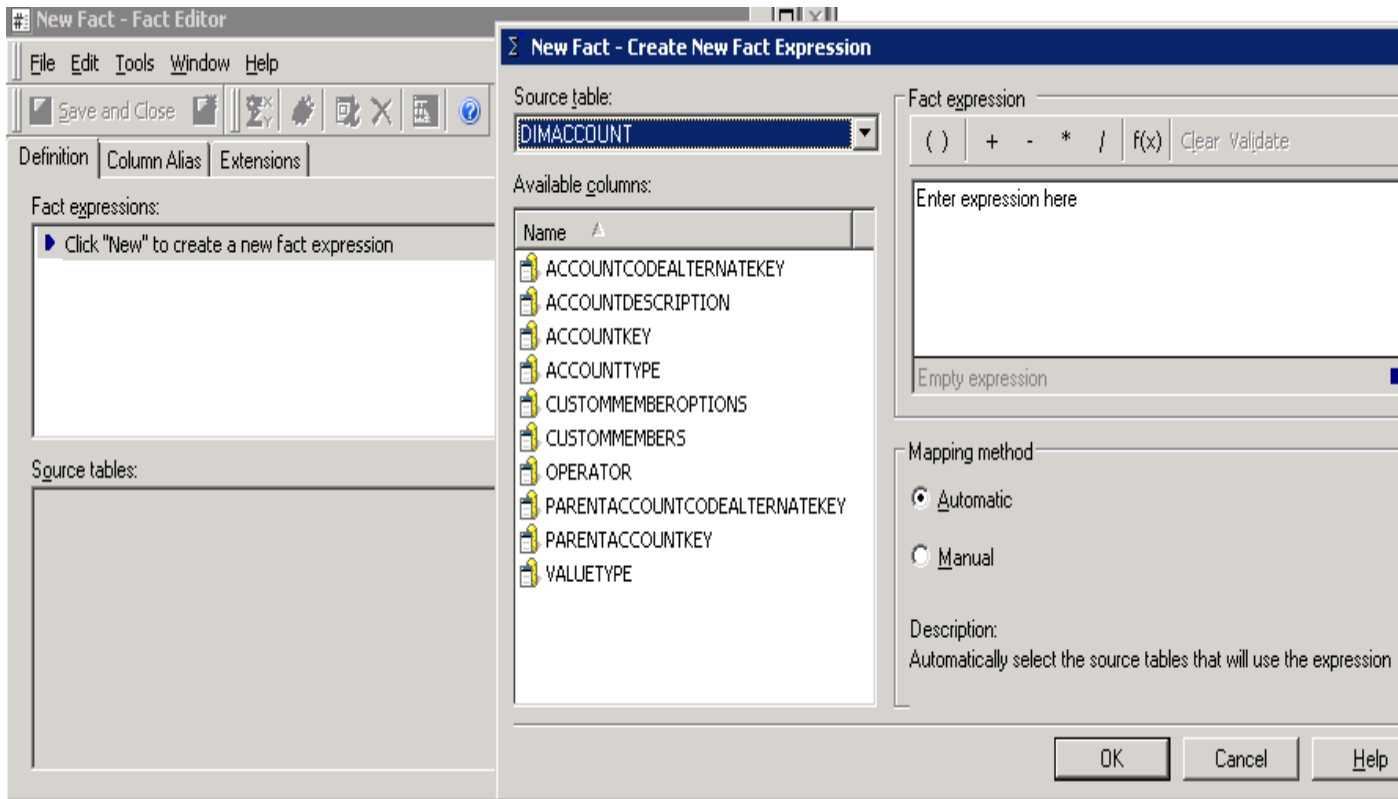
New Fact - Fact Editor

File Edit Tools Window Help

Save and Close

Definition | Column Alias | Extensions

Fact expressions:

Click "New" to create a new fact expression

Source tables:

New Fact - Create New Fact Expression

Source table:

DIMACCOUNT

Available columns:

| Name |
|---|
| ACCOUNTCODEALTERNATEKEY |
| ACCOUNTDESCRIPTION |
| ACCOUNTKEY |
| ACCOUNTTYPE |
| CUSTOMMEMBEROPTIONS |
| CUSTOMMEMBERS |
| OPERATOR |
| PARENTACCOUNTCODEALTERNATEKEY |
| PARENTACCOUNTKEY |
| VALUETYPE |

Fact expression

( ) + - * / f(x) Clear Validate

Enter expression here

Empty expression

Mapping method

Automatic

Manual

Description:
Automatically select the source tables that will use the expression

OK Cancel Help